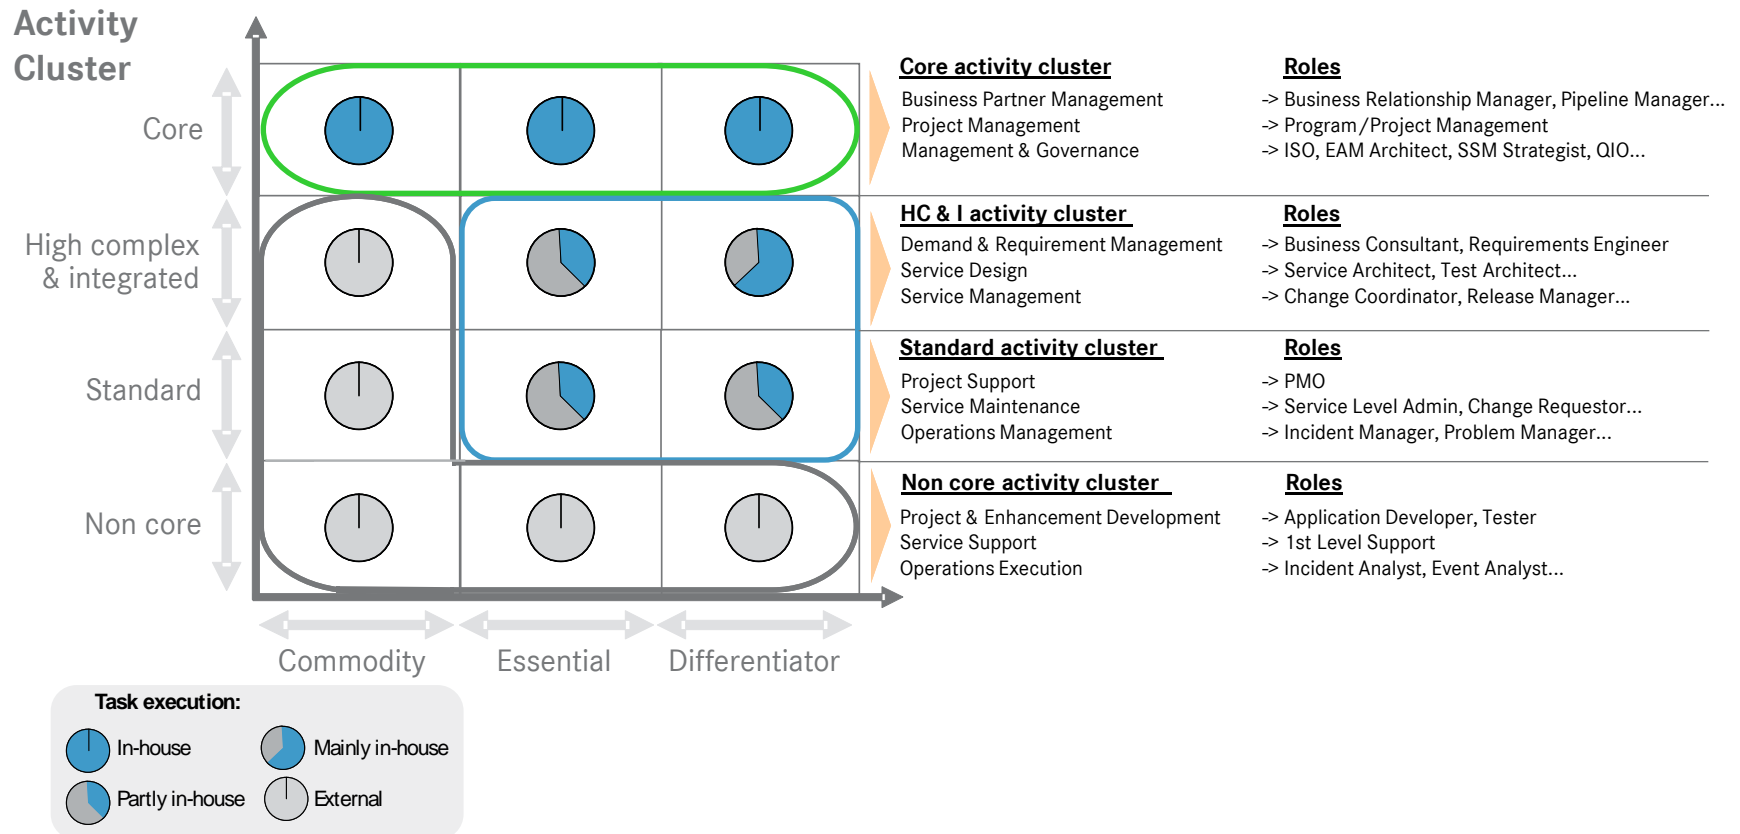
Activity Cluster

Core

High complex & integrated

Standard

Non core

Commodity

Essential

Differentiator

Task execution:

In-house

Mainly in-house

Partly in-house

External

Core activity cluster

Business Partner Management
Project Management
Management & Governance

Roles

-> Business Relationship Manager, Pipeline Manager...
-> Program/Project Management
-> ISO, EAM Architect, SSM Strategist, QIO...

HC & I activity cluster

Demand & Requirement Management
Service Design
Service Management

Roles

-> Business Consultant, Requirements Engineer
-> Service Architect, Test Architect...
-> Change Coordinator, Release Manager...

Standard activity cluster

Project Support
Service Maintenance
Operations Management

Roles

-> PMO
-> Service Level Admin, Change Requestor...
-> Incident Manager, Problem Manager...

Non core activity cluster

Project & Enhancement Development
Service Support
Operations Execution

Roles

-> Application Developer, Tester
-> 1st Level Support
-> Incident Analyst, Event Analyst...